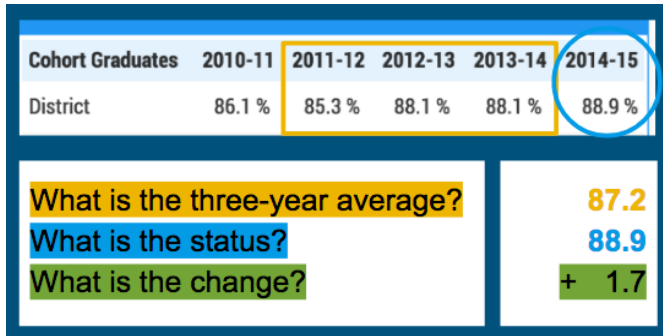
| Cohort Graduates | 2010-11 | 2011-12 | 2012-13 | 2013-14 | 2014-15 |
|---|---|---|---|---|---|
| District | 86.1 % | 85.3 % | 88.1 % | 88.1 % | 88.9 % |

What is the three-year average? 87.2

What is the status? 88.9

What is the change? + 1.7